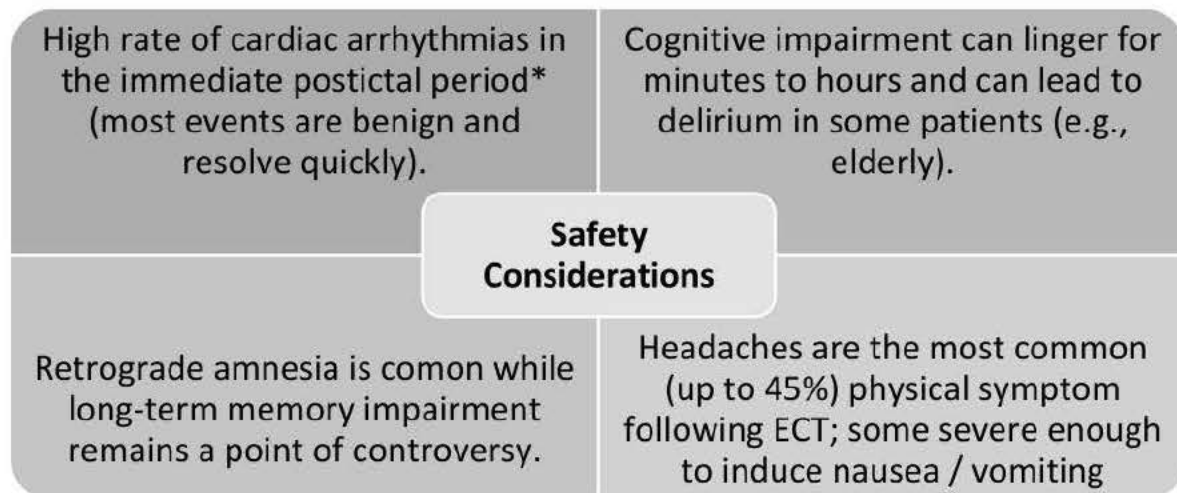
High rate of cardiac arrhythmias in the immediate postictal period* (most events are benign and resolve quickly).

Cognitive impairment can linger for minutes to hours and can lead to delirium in some patients (e.g., elderly).

Safety Considerations

Retrograde amnesia is comon while long-term memory impairment remains a point of controversy.

Headaches are the most common (up to 45%) physical symptom following ECT; some severe enough to induce nausea / vomiting